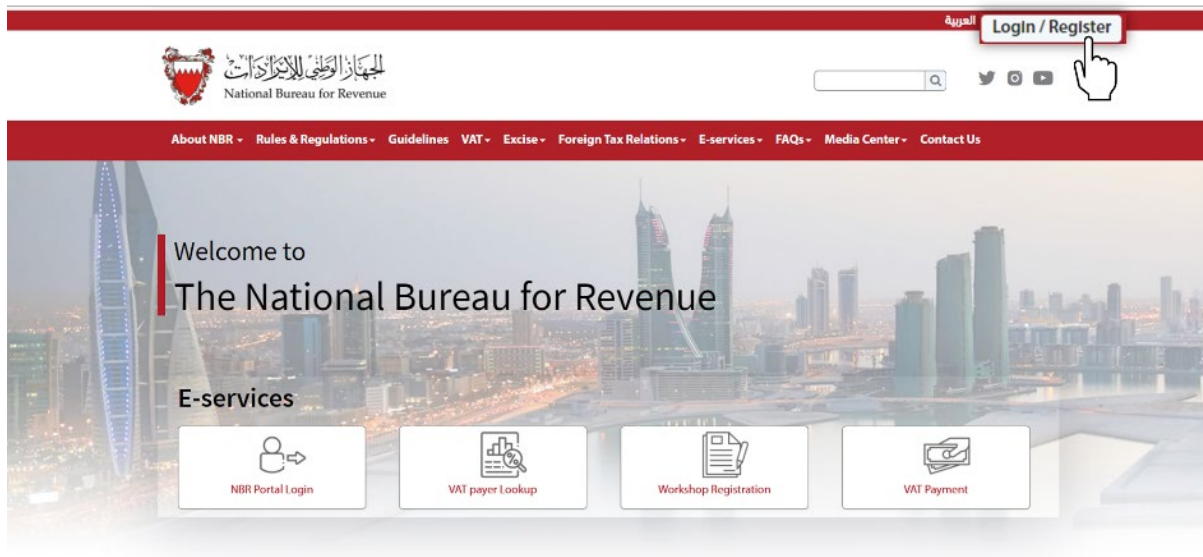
العربية Login / Register

الجهاز الوطني للإيرادات
National Bureau for Revenue

About NBR Rules & Regulations Guidelines VAT Excise Foreign Tax Relations E-services FAQs Media Center Contact Us

Welcome to
The National Bureau for Revenue

E-services

NBR Portal Login

VAT payer Lookup

Workshop Registration

VAT Payment